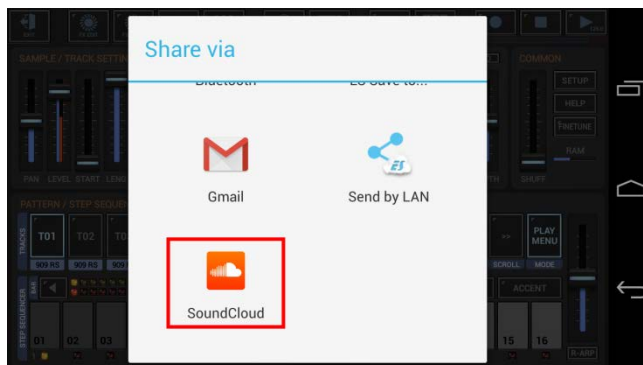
Share via

Bluetooth

ES Save to...

Gmail

Send by LAN

SoundCloud

SAMPLE / TRACK SETTIN

PAN LEVEL START LENG

PATTERN / STEP SEQUEN

TRACKS

T01 T02 T0

909 RS 909 RS 909

STEP SEQUENCER

BAR

01 02 03

COMMON

SETUP

HELP

FINETUNE

RAM

TH SHUFF

PLAY MENU

SCROLL MODE

ACCENT

15 16

R-ARP